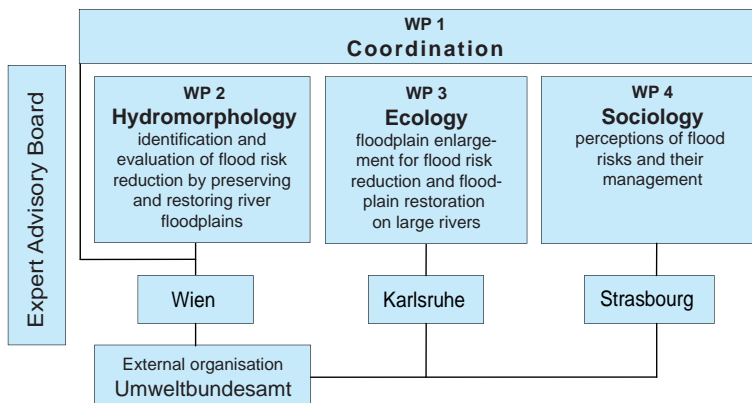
WP 1
Coordination

Expert Advisory Board

WP 2
Hydromorphology
identification and evaluation of flood risk reduction by preserving and restoring river floodplains

WP 3
Ecology
floodplain enlargement for flood risk reduction and floodplain restoration on large rivers

WP 4
Sociology
perceptions of flood risks and their management

Wien

Karlsruhe

Strasbourg

External organisation
Umweltbundesamt